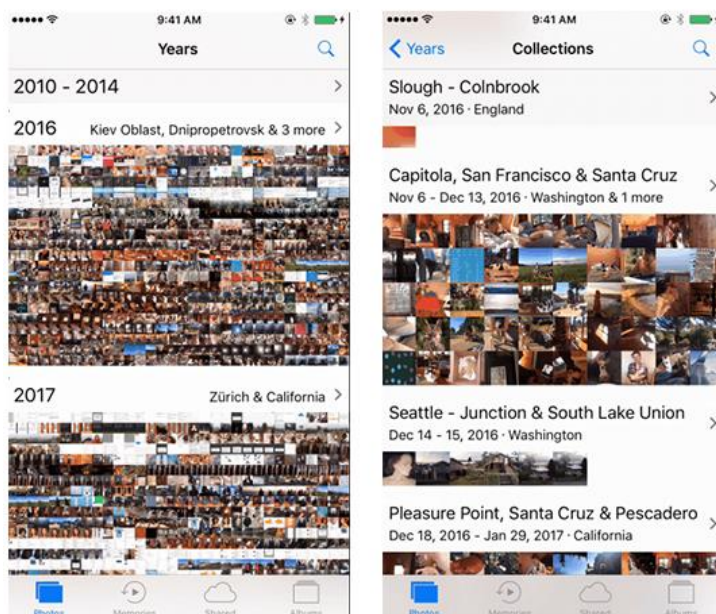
9:41 AM

Years

2010 - 2014

2016 Kiev Oblast, Dnipropetrovsk & 3 more

2017 Zürich & California

Photos Memories Shared Albums

9:41 AM

Years

Collections

Slough - Colnbrook
Nov 6, 2016 · England

Capitola, San Francisco & Santa Cruz
Nov 6 - Dec 13, 2016 · Washington & 1 more

Seattle - Junction & South Lake Union
Dec 14 - 15, 2016 · Washington

Pleasure Point, Santa Cruz & Pescadero
Dec 18, 2016 - Jan 29, 2017 · California

Photos Memories Shared Albums